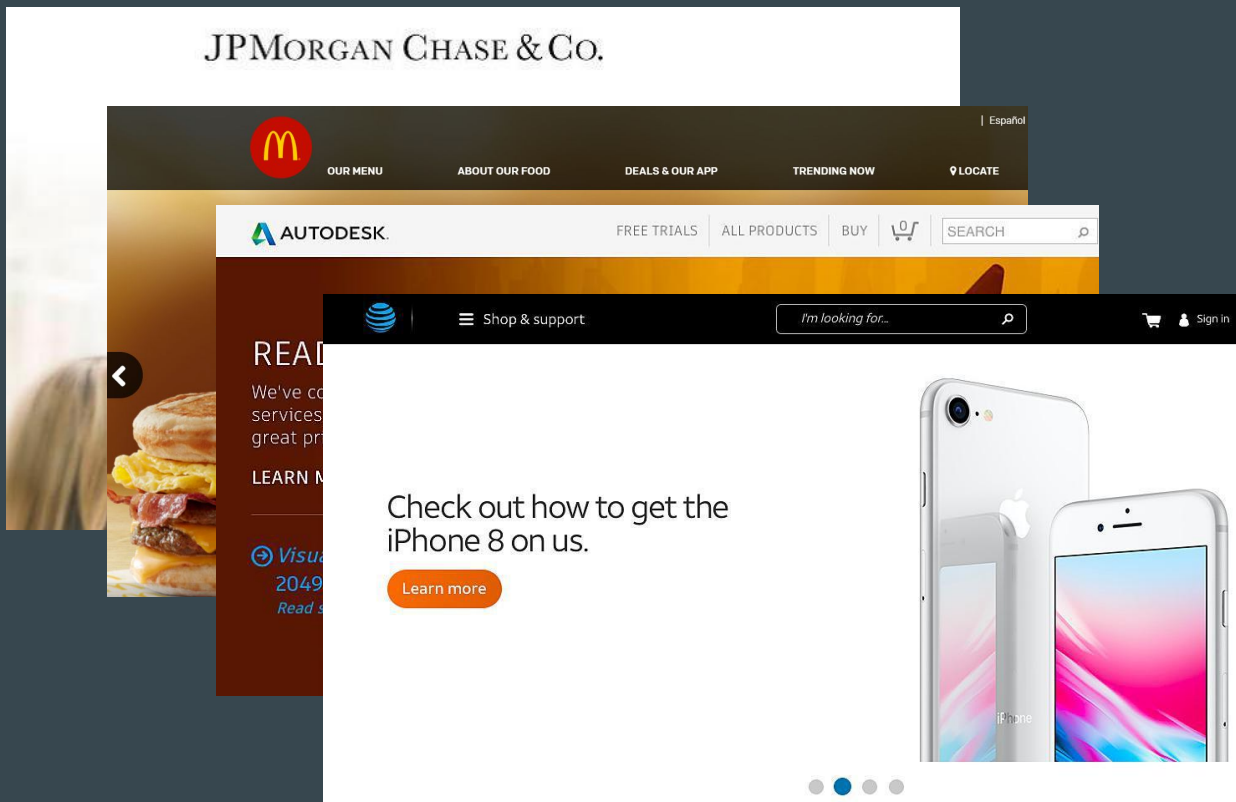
JPMorgan Chase & Co.

| Español

OUR MENU ABOUT OUR FOOD DEALS & OUR APP TRENDING NOW LOCATE

AUTODESK.

FREE TRIALS ALL PRODUCTS BUY 0 SEARCH

READ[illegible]
We've co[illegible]
services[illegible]
great pr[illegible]

LEARN M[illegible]

Visua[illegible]
2049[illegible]
Read s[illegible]

Shop & support

I'm looking for...

Sign in

Check out how to get the iPhone 8 on us.

Learn more

iPhone